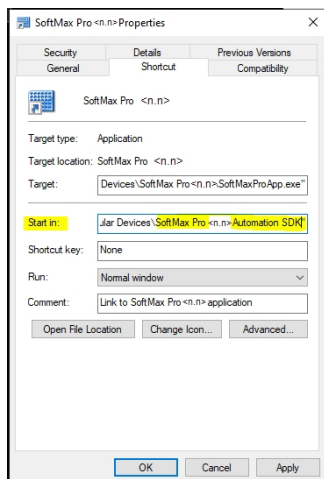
SoftMax Pro <n.n> Properties

Security
Details
Previous Versions
General
Shortcut
Compatibility

SoftMax Pro <n.n>

Target type: Application

Target location: SoftMax Pro <n.n>

Target: Devices\SoftMax Pro <n.n>\SoftMaxProApp.exe"

Start in: ular Devices\SoftMax Pro <n.n>\Automation SDK"

Shortcut key: None

Run: Normal window

Comment: Link to SoftMax Pro <n.n> application

Open File Location
Change Icon...
Advanced...

OK
Cancel
Apply